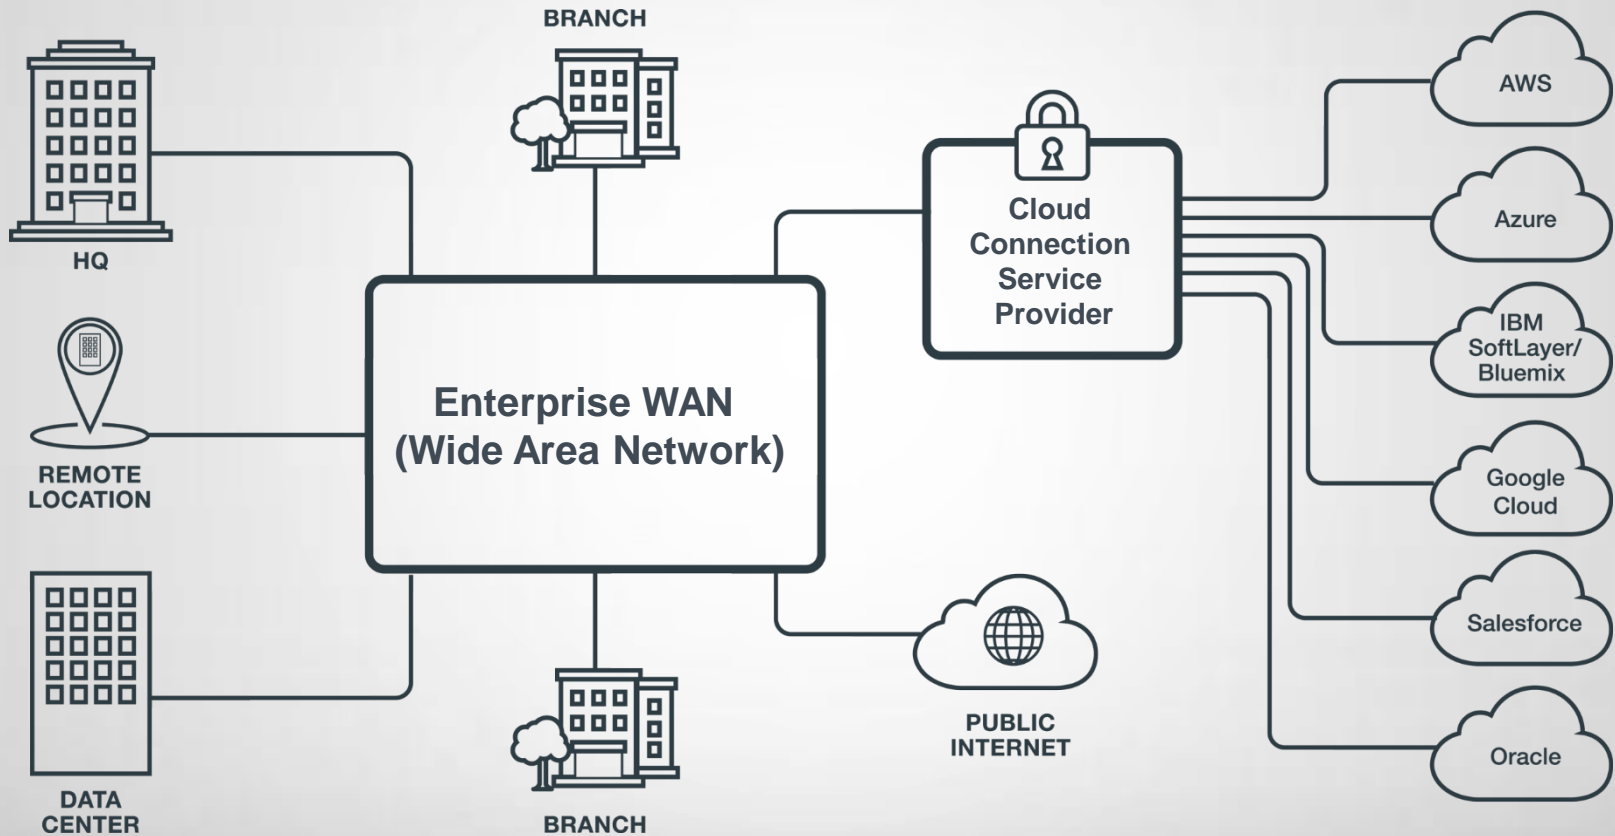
BRANCH

HQ

REMOTE LOCATION

DATA CENTER

Enterprise WAN (Wide Area Network)

BRANCH

Cloud Connection Service Provider

PUBLIC INTERNET

AWS

Azure

IBM SoftLayer/ Bluemix

Google Cloud

Salesforce

Oracle